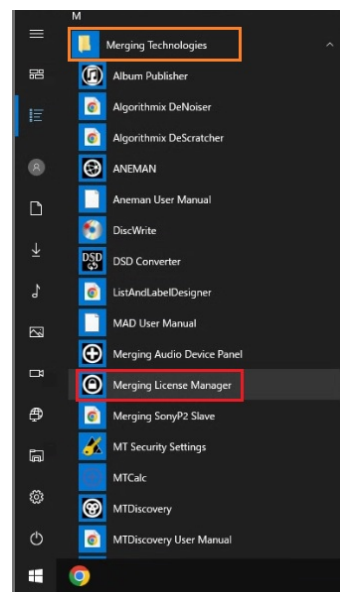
M

Merging Technologies

Album Publisher

Algorithmix DeNoiser

Algorithmix DeScratcher

ANEMAN

Aneman User Manual

DiscWrite

DSD Converter

ListAndLabelDesigner

MAD User Manual

Merging Audio Device Panel

Merging License Manager

Merging SonyP2 Slave

MT Security Settings

MTCalc

MTDiscovery

MTDiscovery User Manual